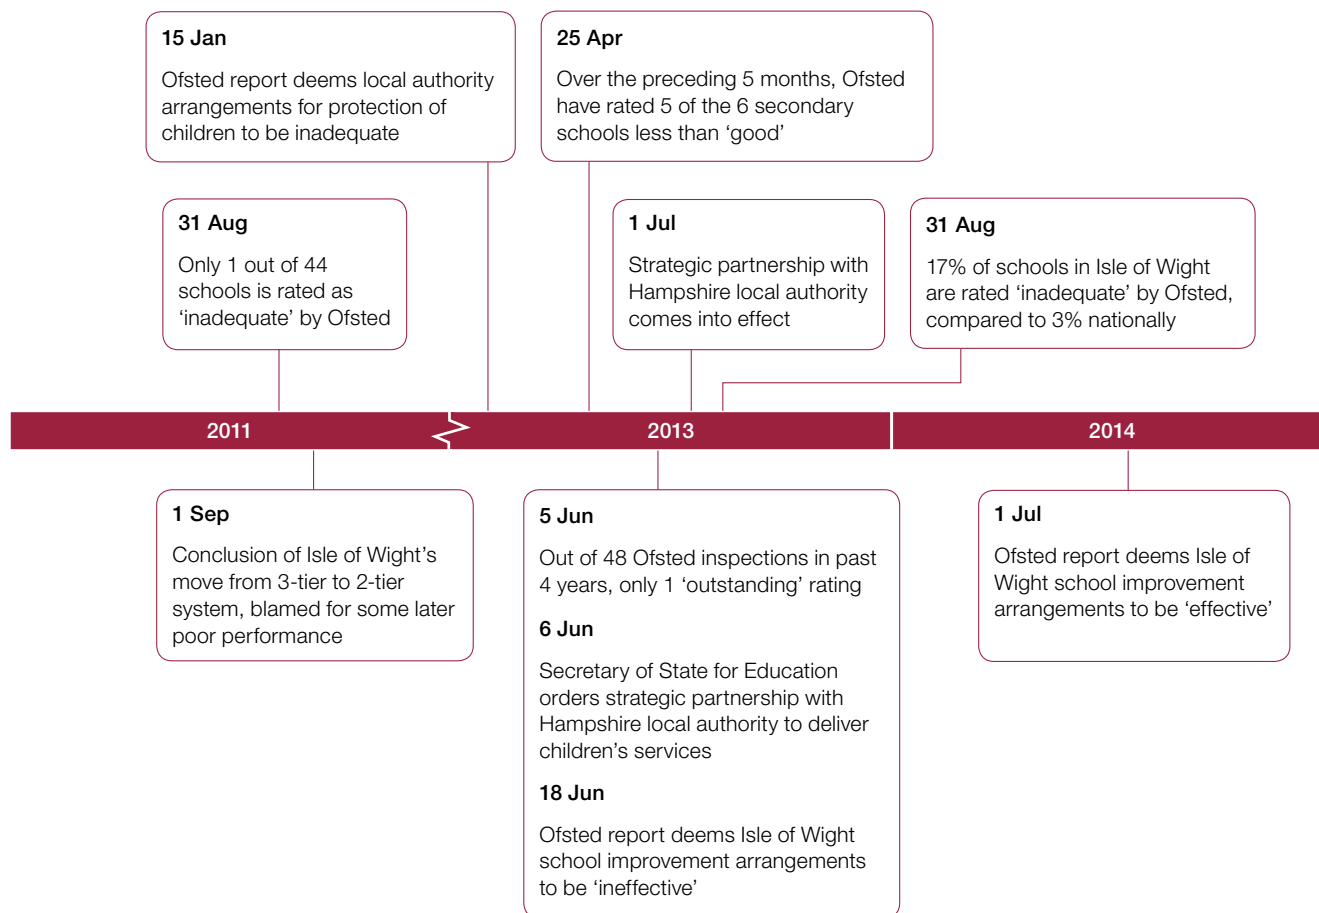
15 Jan

Ofsted report deems local authority arrangements for protection of children to be inadequate

25 Apr

Over the preceding 5 months, Ofsted have rated 5 of the 6 secondary schools less than ‘good’

31 Aug

Only 1 out of 44 schools is rated as ‘inadequate’ by Ofsted

1 Jul

Strategic partnership with Hampshire local authority comes into effect

31 Aug

17% of schools in Isle of Wight are rated ‘inadequate’ by Ofsted, compared to 3% nationally

2011

2013

2014

1 Sep

Conclusion of Isle of Wight’s move from 3-tier to 2-tier system, blamed for some later poor performance

5 Jun

Out of 48 Ofsted inspections in past 4 years, only 1 ‘outstanding’ rating

6 Jun

Secretary of State for Education orders strategic partnership with Hampshire local authority to deliver children’s services

18 Jun

Ofsted report deems Isle of Wight school improvement arrangements to be ‘ineffective’

1 Jul

Ofsted report deems Isle of Wight school improvement arrangements to be ‘effective’